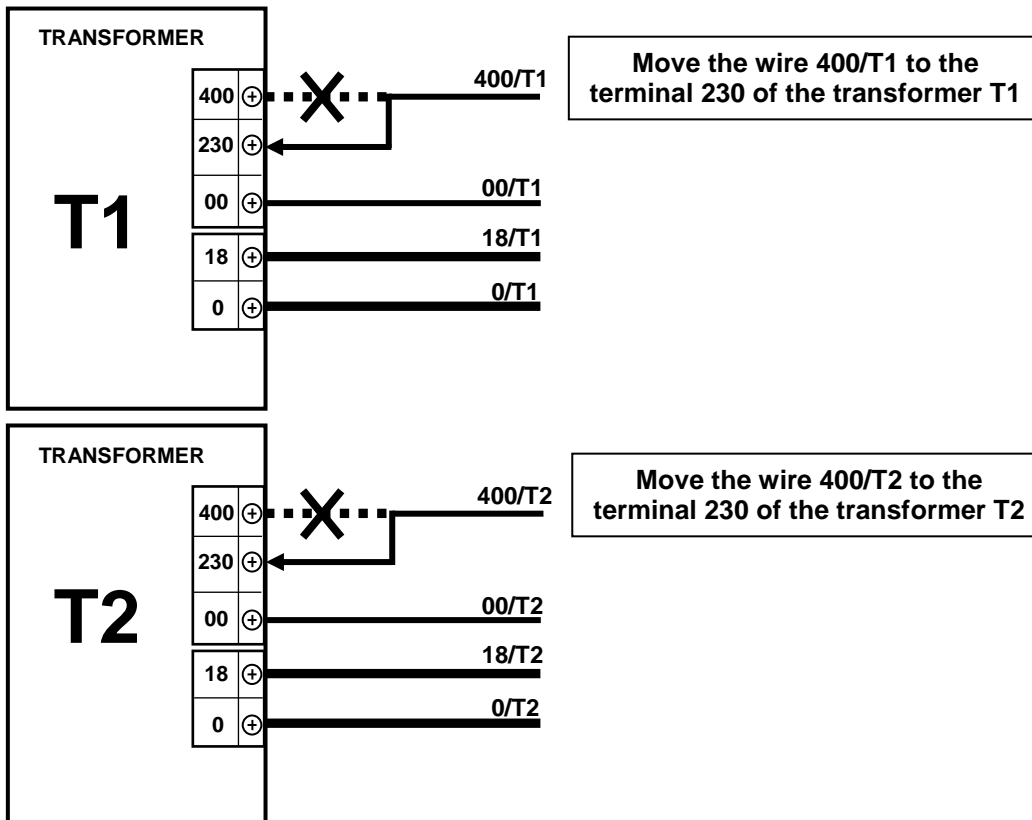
TRANSFORMER

400
230
00
T1
18
0

400/T1
00/T1
18/T1
0/T1

Move the wire 400/T1 to the terminal 230 of the transformer T1

TRANSFORMER

400
230
00
T2
18
0

400/T2
00/T2
18/T2
0/T2

Move the wire 400/T2 to the terminal 230 of the transformer T2